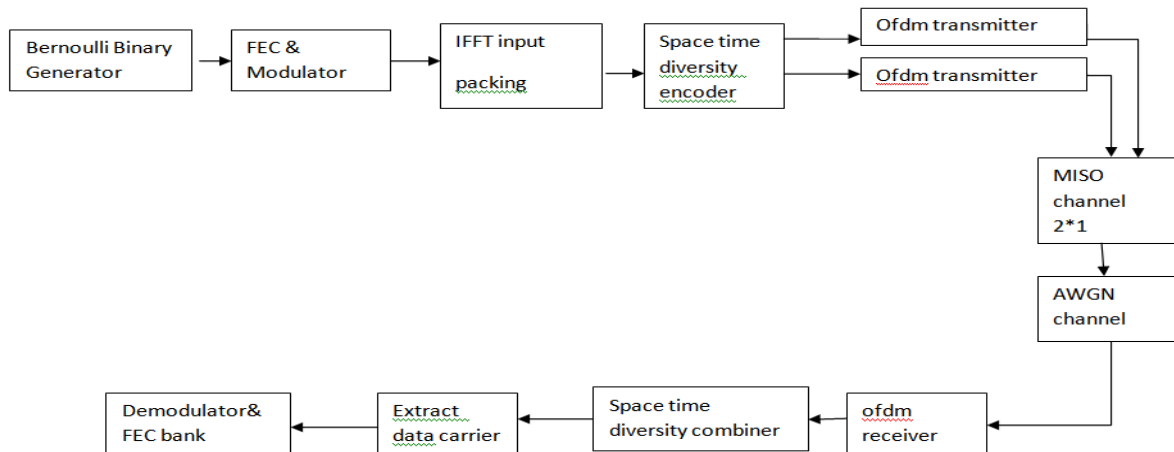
Bernoulli Binary Generator

FEC & Modulator

IFFT input

packing

Space time diversity encoder

Ofdm transmitter

Ofdm transmitter

MISO channel 2*1

AWGN channel

ofdm receiver

Space time diversity combiner

Extract data carrier

Demodulator& FEC bank